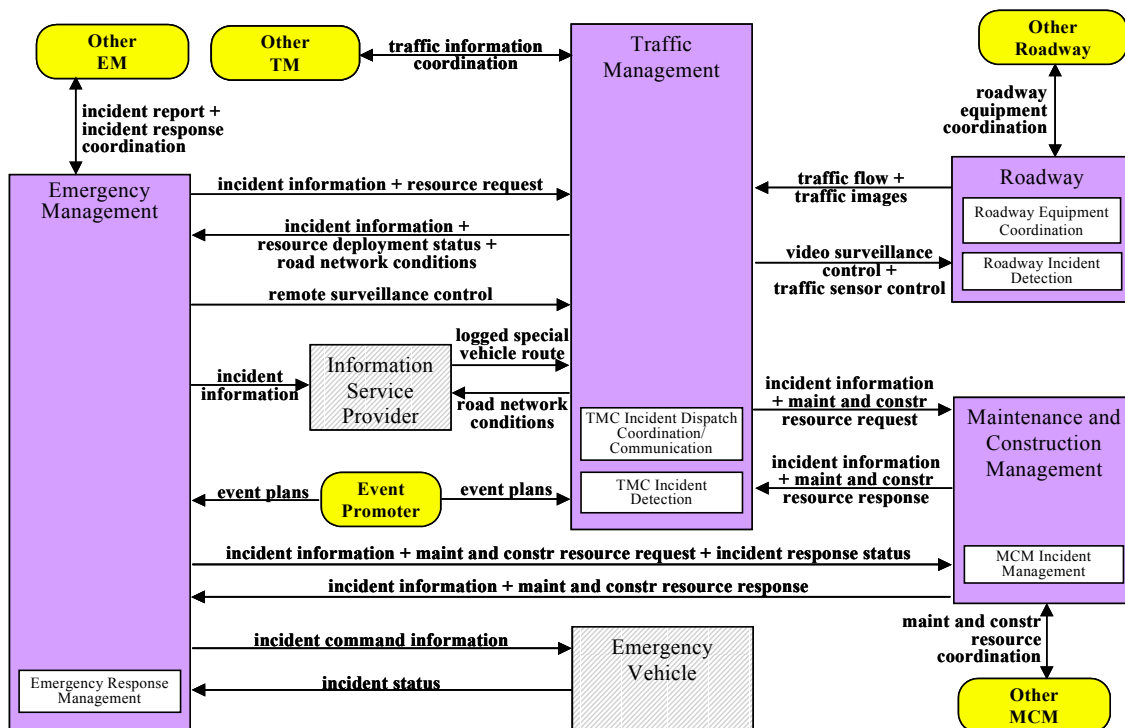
Other EM

Other TM

traffic information coordination

Traffic Management

Other Roadway

incident report + incident response coordination

roadway equipment coordination

Emergency Management

incident information + resource request

traffic flow + traffic images

Roadway

Roadway Equipment Coordination

incident information + resource deployment status + road network conditions

video surveillance control + traffic sensor control

Roadway Incident Detection

remote surveillance control

logged special vehicle route

incident information

Information Service Provider

road network conditions

incident information + maint and constr resource request

TMC Incident Dispatch Coordination/ Communication

Maintenance and Construction Management

incident information + maint and constr resource response

event plans

Event Promoter

event plans

TMC Incident Detection

incident information + maint and constr resource request + incident response status

MCM Incident Management

incident information + maint and constr resource response

maint and constr resource coordination

incident command information

Emergency Vehicle

Emergency Response Management

incident status

Other MCM